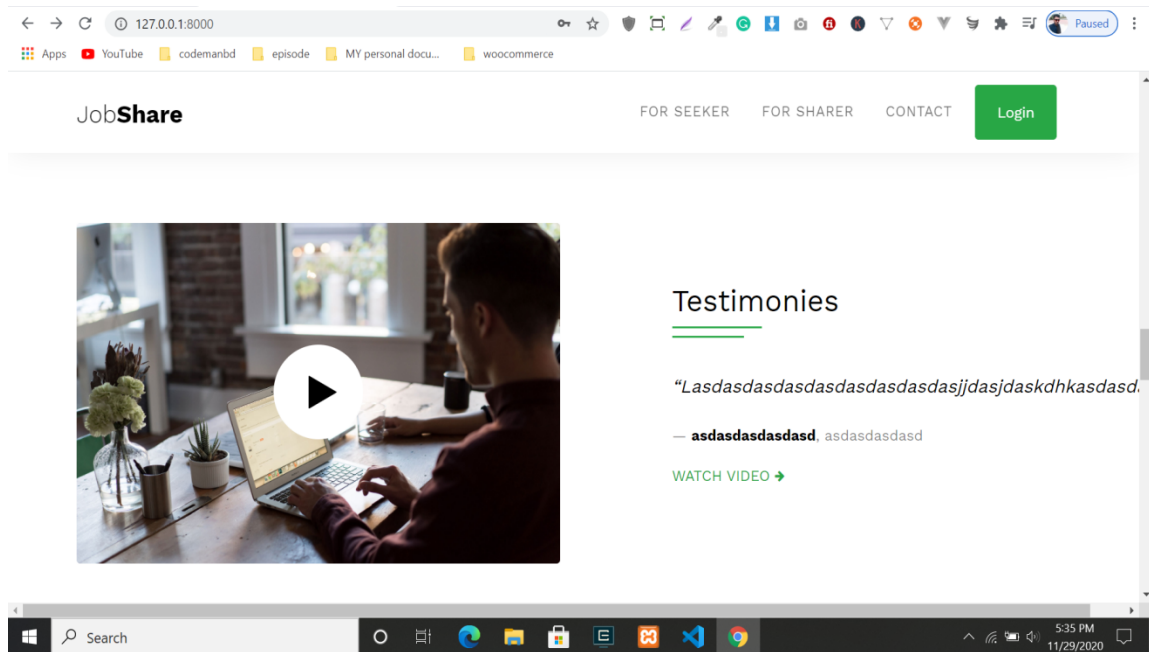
127.0.0.1:8000

Paused

Apps YouTube codemanbd episode MY personal docu... woocommerce

JobShare

FOR SEEKER FOR SHARER CONTACT Login

Testimonies

“Lasdasdasdasdasdasdasdasdasjjdasjdaskdhkasdasd

— asdasdasdasdasd, asdasdasdasd

WATCH VIDEO ➔

Search

5:35 PM
11/29/2020